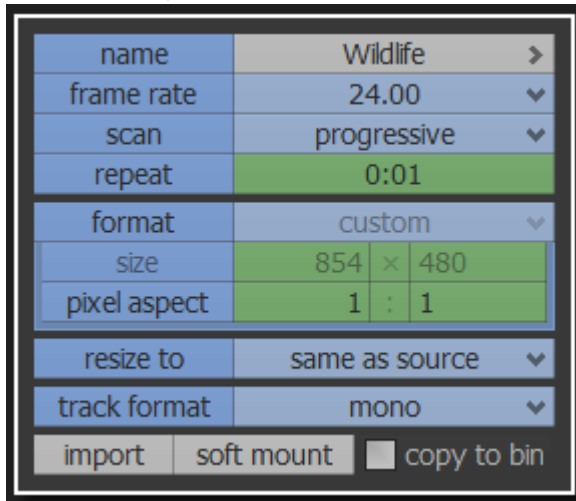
| name | Wildlife |
|---|---|
| frame rate | 24.00 |
| scan | progressive |
| repeat | 0:01 |

| format | custom |
|---|---|
| size | 854 × 480 |
| pixel aspect | 1 : 1 |

| resize to | same as source |
|---|---|
| track format | mono |

import soft mount copy to bin